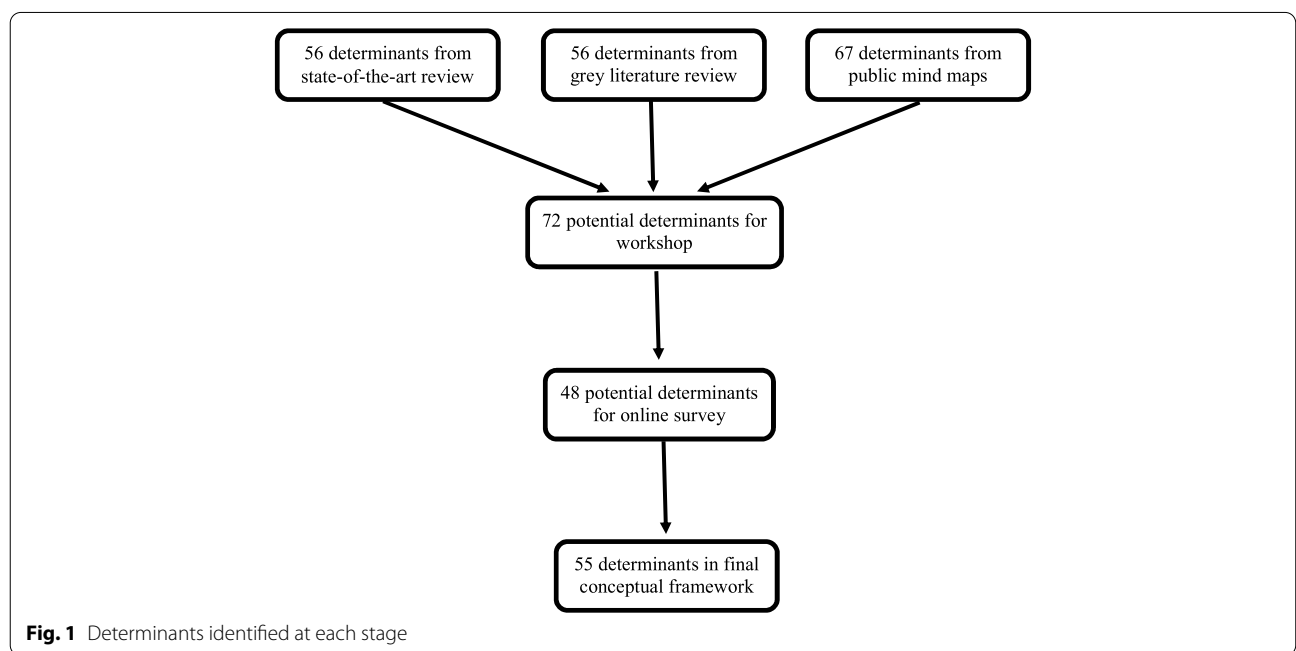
56 determinants from state-of-the-art review

56 determinants from grey literature review

67 determinants from public mind maps

72 potential determinants for workshop

48 potential determinants for online survey

55 determinants in final conceptual framework

**Fig. 1** Determinants identified at each stage